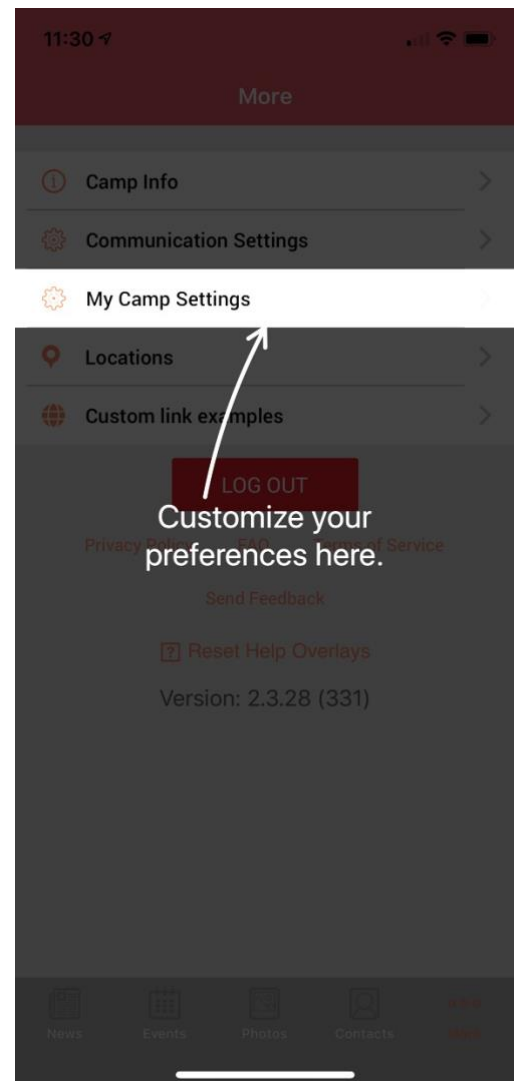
11:30

More

Camp Info

Communication Settings

My Camp Settings

Locations

Custom link examples

LOG OUT

Customize your preferences here.

Privacy Policy FAQ Terms of Service

Send Feedback

Reset Help Overlays

Version: 2.3.28 (331)

News Events Photos Contacts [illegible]